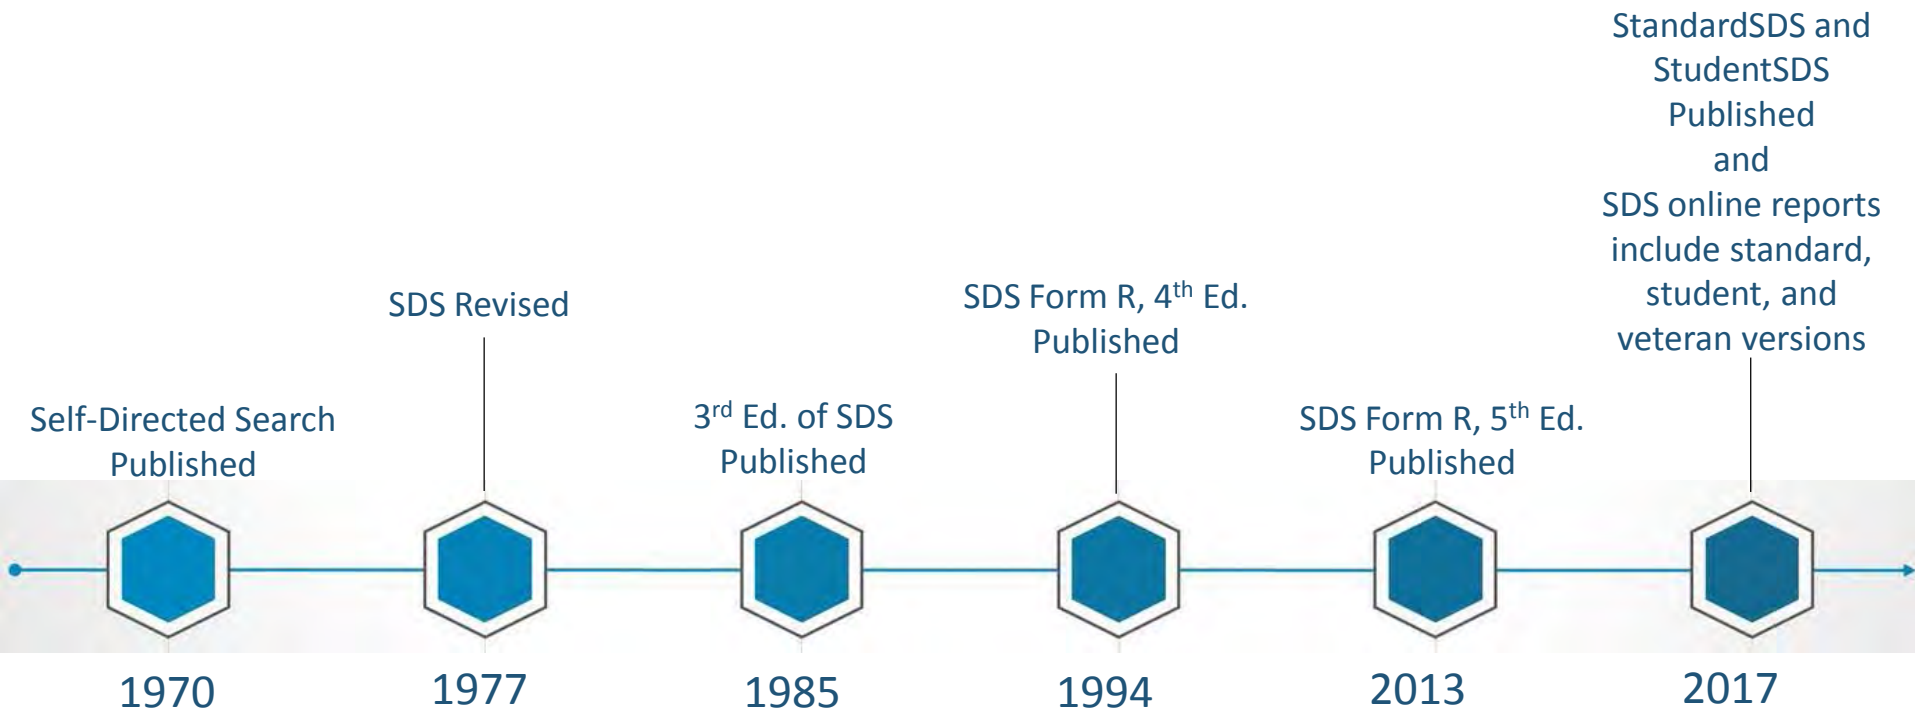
Self-Directed Search Published

1970

SDS Revised

1977

3$^{rd}$ Ed. of SDS Published

1985

SDS Form R, 4$^{th}$ Ed. Published

1994

SDS Form R, 5$^{th}$ Ed. Published

2013

StandardSDS and StudentSDS Published and SDS online reports include standard, student, and veteran versions

2017